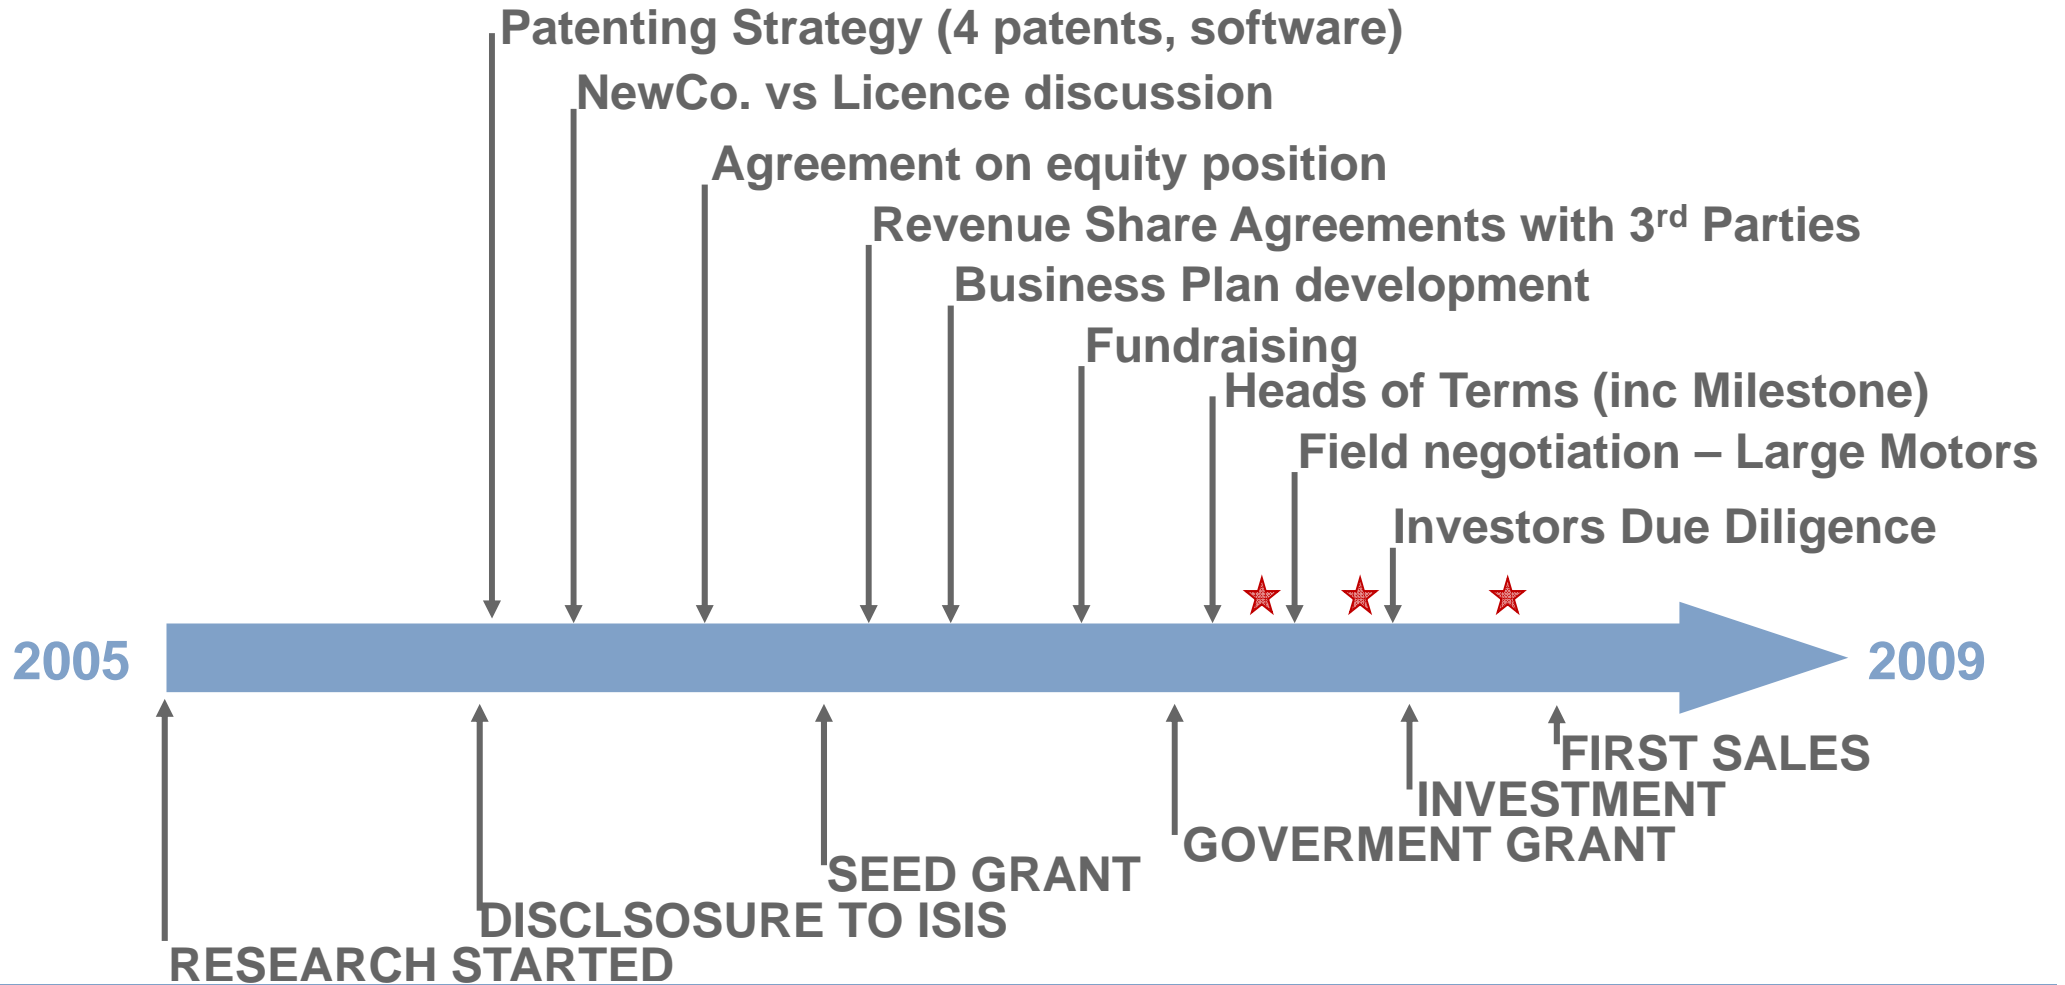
Patenting Strategy (4 patents, software)

NewCo. vs Licence discussion

Agreement on equity position

Revenue Share Agreements with 3$^{rd}$ Parties

Business Plan development

Fundraising

Heads of Terms (inc Milestone)

Field negotiation – Large Motors

Investors Due Diligence

2005

2009

FIRST SALES

INVESTMENT

GOVERMENT GRANT

SEED GRANT

DISCLSOSURE TO ISIS

RESEARCH STARTED